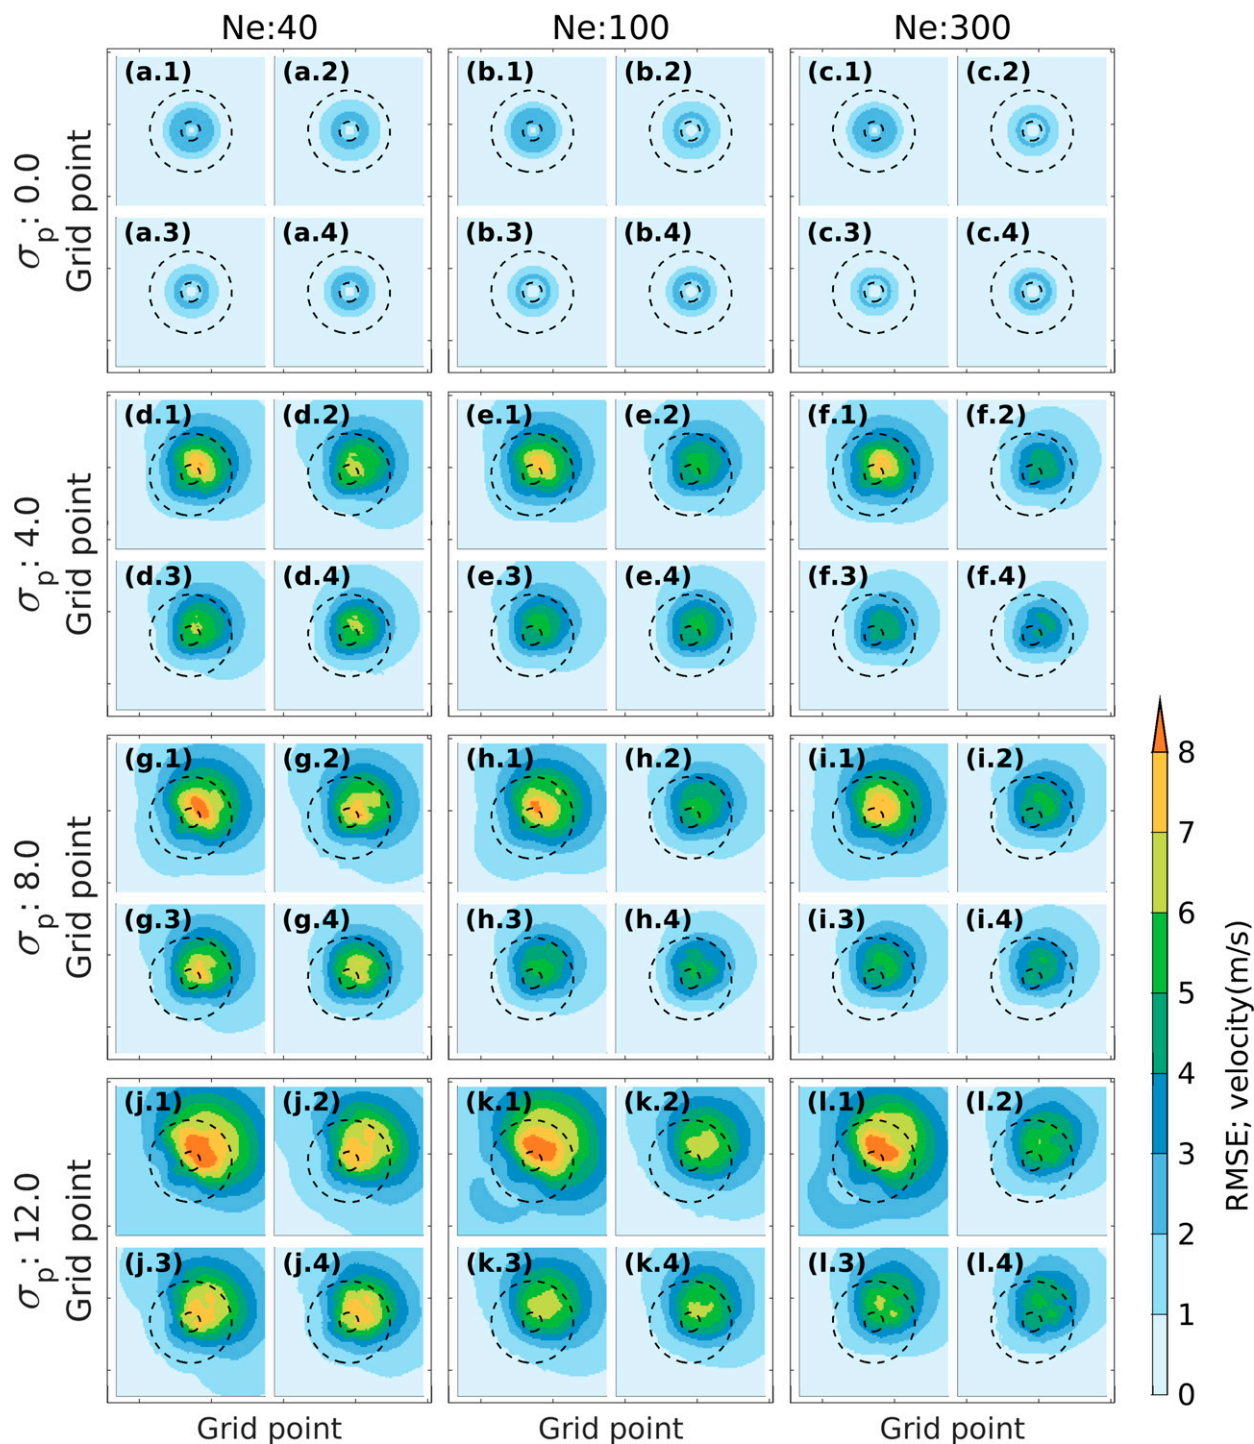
Ne:40
Ne:100
Ne:300

$\sigma_p$: 0.0
Grid point

(a.1) (a.2) (b.1) (b.2) (c.1) (c.2)
(a.3) (a.4) (b.3) (b.4) (c.3) (c.4)

$\sigma_p$: 4.0
Grid point

(d.1) (d.2) (e.1) (e.2) (f.1) (f.2)
(d.3) (d.4) (e.3) (e.4) (f.3) (f.4)

$\sigma_p$: 8.0
Grid point

(g.1) (g.2) (h.1) (h.2) (i.1) (i.2)
(g.3) (g.4) (h.3) (h.4) (i.3) (i.4)

$\sigma_p$: 12.0
Grid point

(j.1) (j.2) (k.1) (k.2) (l.1) (l.2)
(j.3) (j.4) (k.3) (k.4) (l.3) (l.4)

Grid point
Grid point
Grid point

8
7
6
5
4
3
2
1
0
RMSE; velocity(m/s)